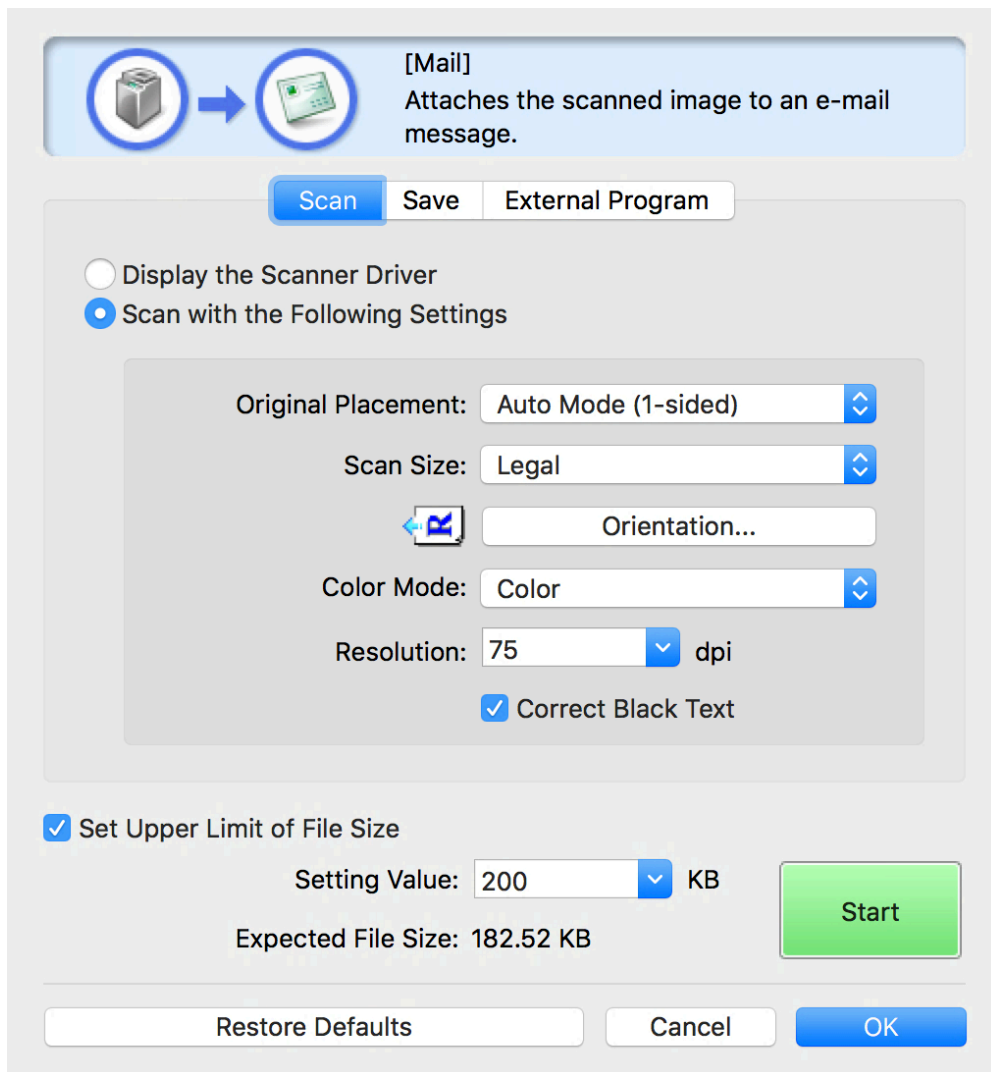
[Mail]
Attaches the scanned image to an e-mail message.

Scan | Save | External Program

Display the Scanner Driver
Scan with the Following Settings

Original Placement: Auto Mode (1-sided)

Scan Size: Legal

R

Orientation...

Color Mode: Color

Resolution: 75 dpi

Correct Black Text

Set Upper Limit of File Size

Setting Value: 200 KB

Expected File Size: 182.52 KB

Start

Restore Defaults

Cancel

OK